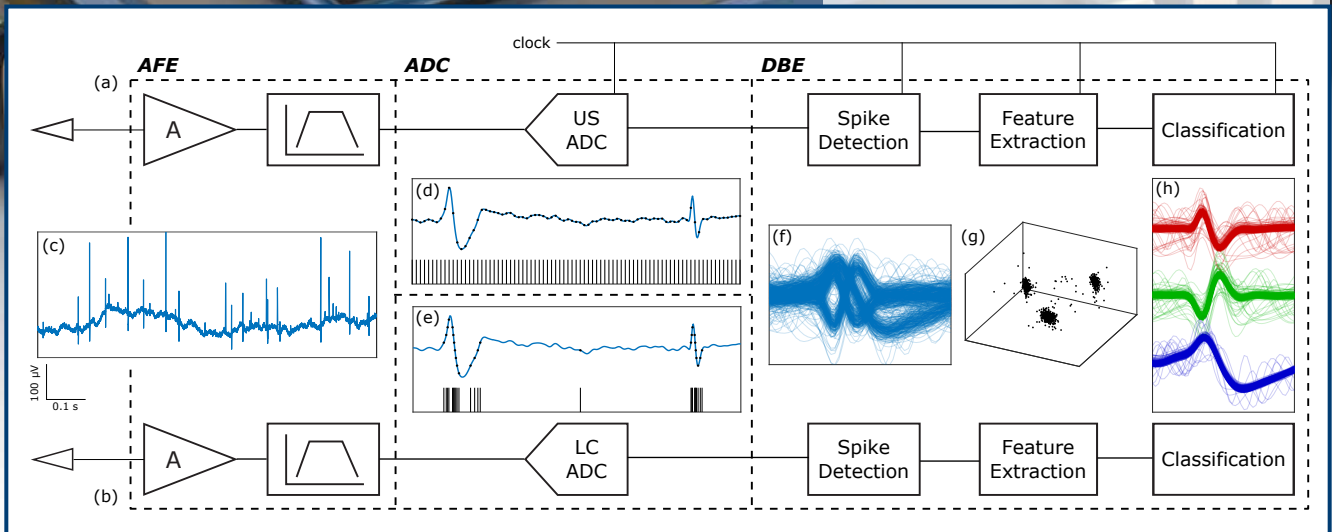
clock

AFE

ADC

DBE

(a)

A

US ADC

Spike Detection

Feature Extraction

Classification

(c)

(d)

(e)

(f)

(g)

(h)

100 µV

0.1 s

A

LC ADC

Spike Detection

Feature Extraction

Classification

(b)